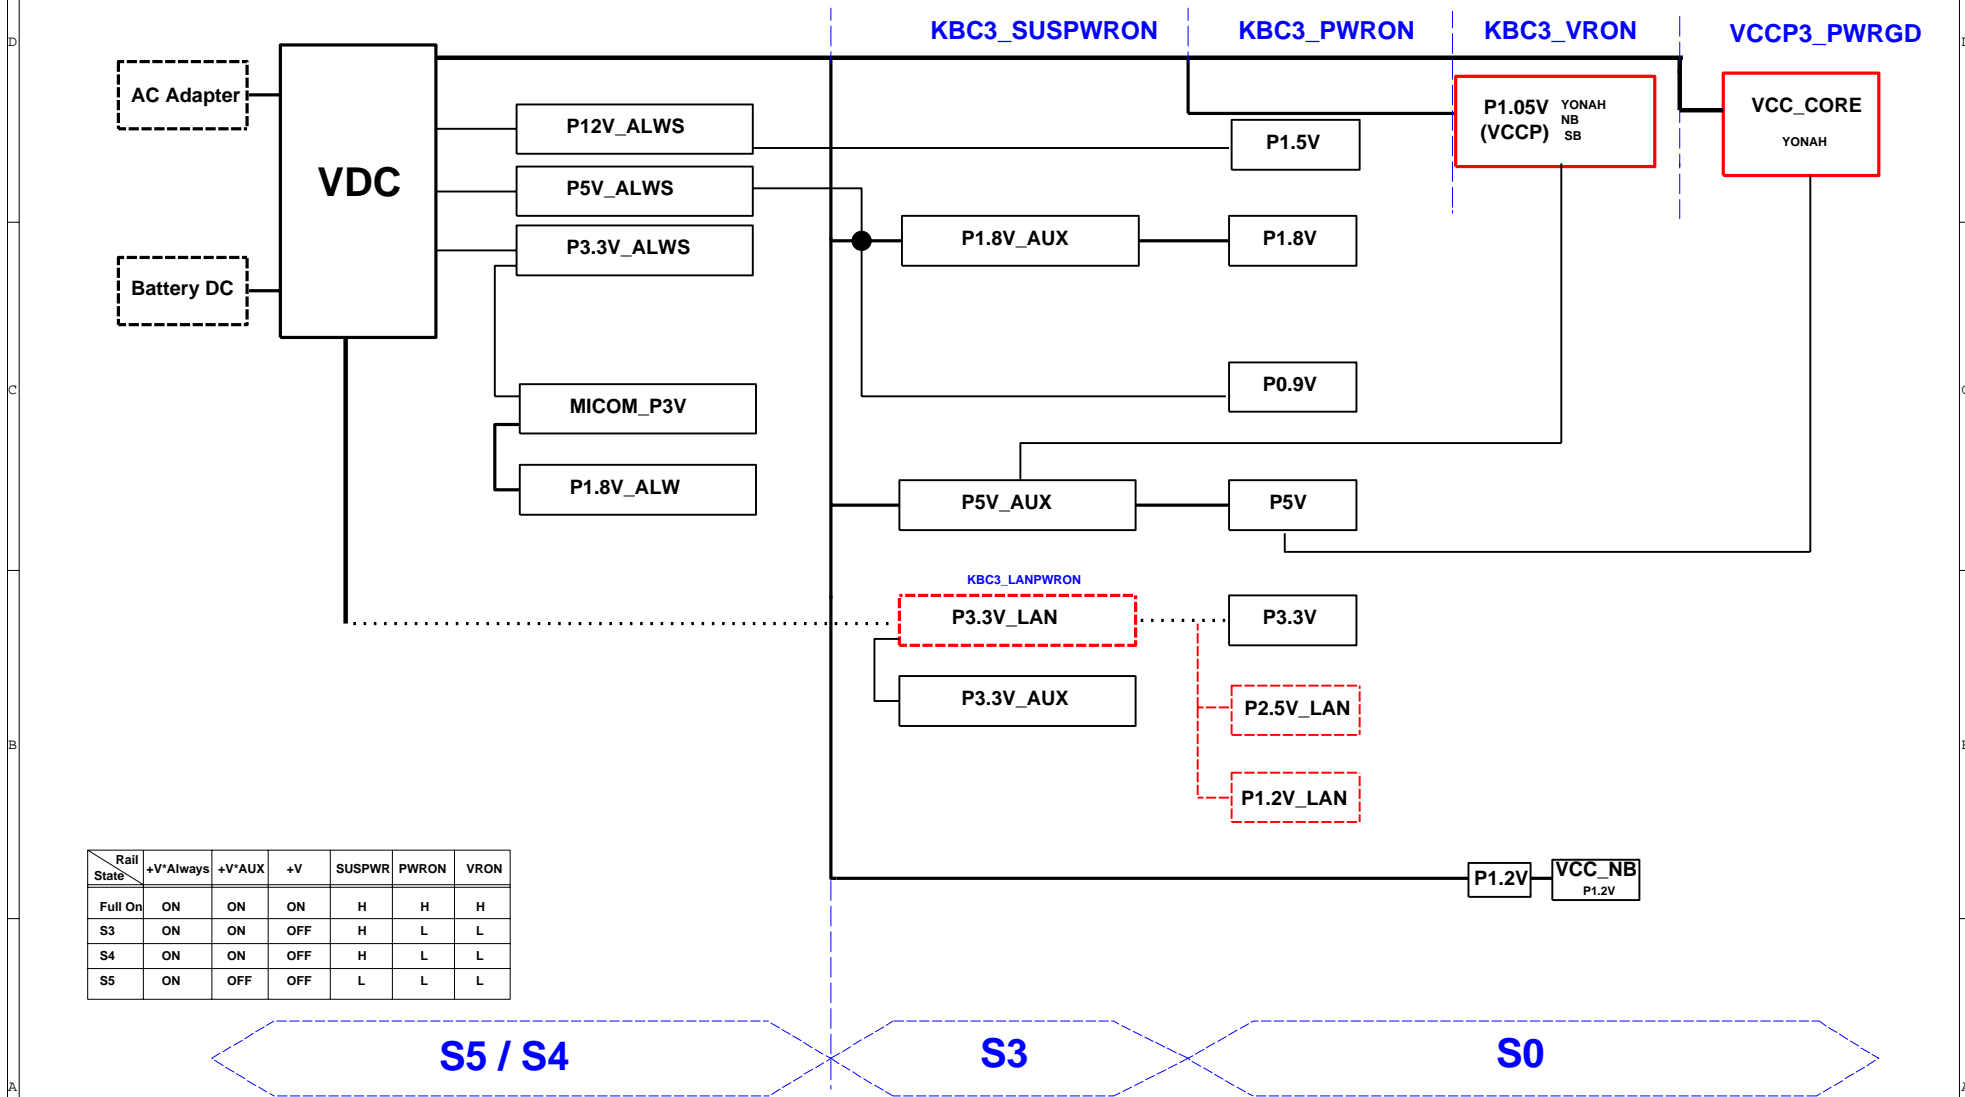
KBC3_SUSPWRON KBC3_PWRON KBC3_VRON VCCP3_PWRGD

AC Adapter

VDC

Battery DC

P12V_ALWS

P5V_ALWS

P3.3V_ALWS

MICOM_P3V

P1.8V_ALW

P1.5V

P1.05V (VCCP) YONAH NB SB

VCC_CORE YONAH

P1.8V_AUX

P1.8V

P0.9V

P5V_AUX

P5V

KBC3_LANPWRON

P3.3V_LAN

P3.3V

P3.3V_AUX

P2.5V_LAN

P1.2V_LAN

P1.2V

VCC_NB P1.2V

| Rail State | +V*Always | +V*AUX | +V | SUSPWR | PWRON | VRON |
|---|---|---|---|---|---|---|
| Full On | ON | ON | ON | H | H | H |
| S3 | ON | ON | OFF | H | L | L |
| S4 | ON | ON | OFF | H | L | L |
| S5 | ON | OFF | OFF | L | L | L |

S5 / S4

S3

S0